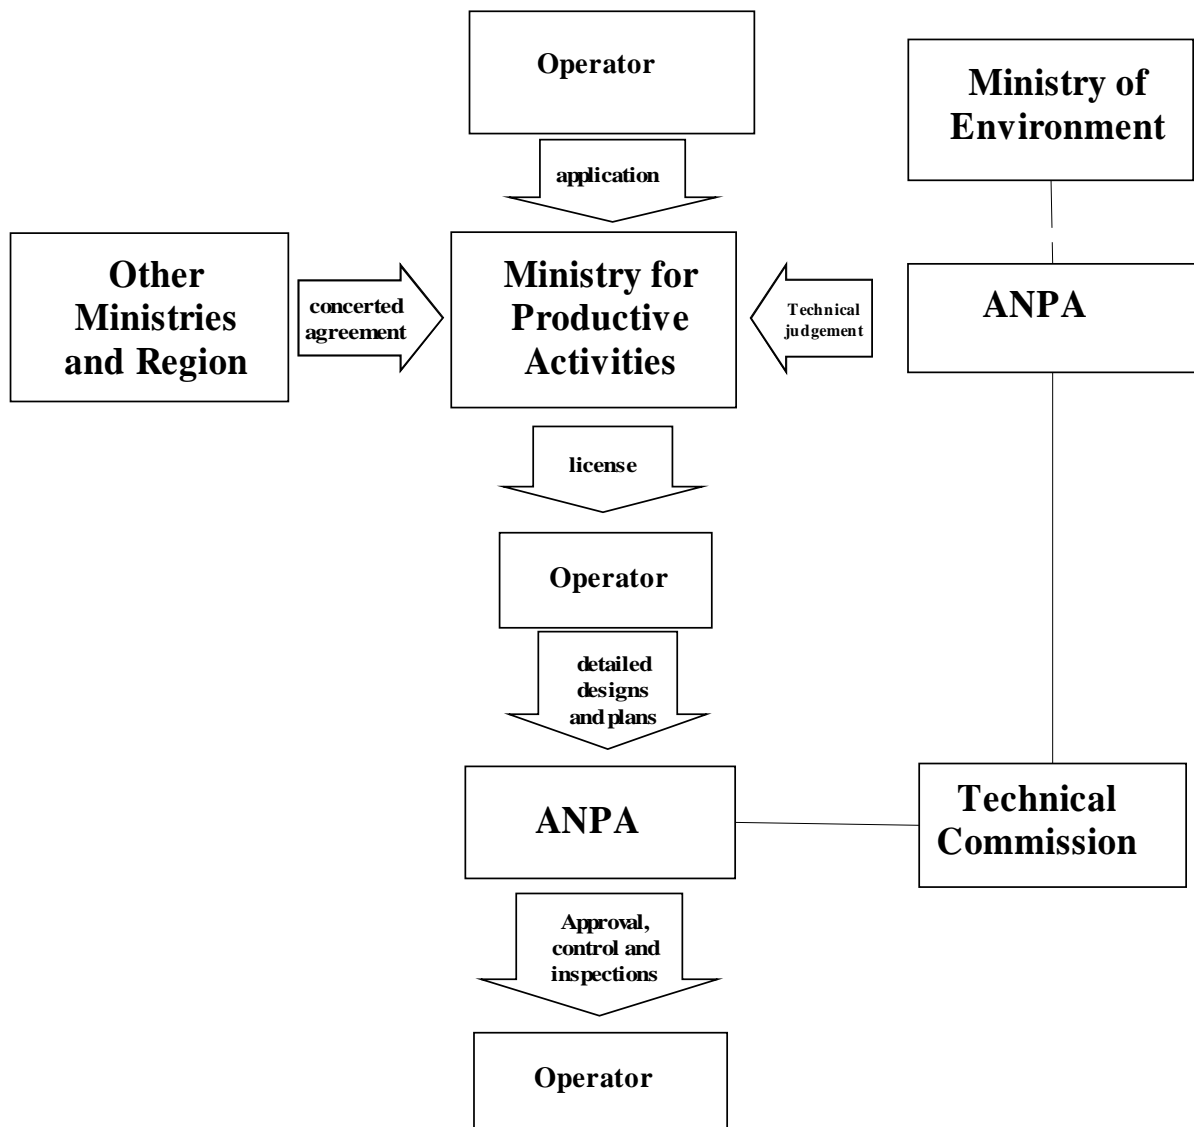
Operator

Ministry of Environment

application

Other Ministries and Region

concerted agreement

Ministry for Productive Activities

Technical judgement

ANPA

license

Operator

detailed designs and plans

ANPA

Technical Commission

Approval, control and inspections

Operator